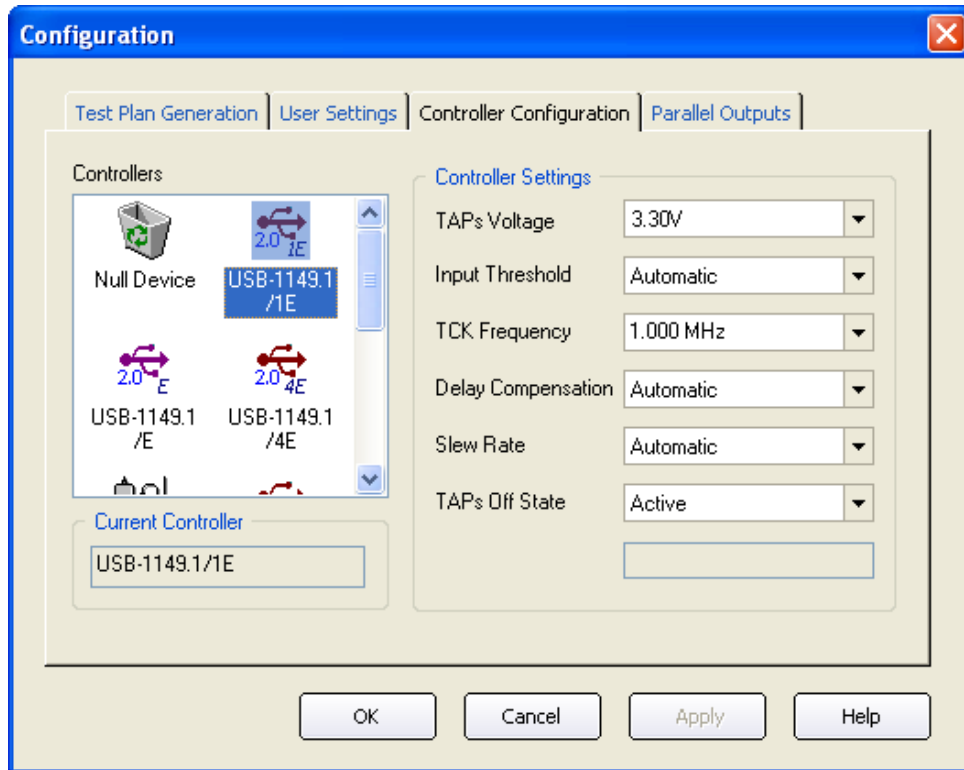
Configuration

Test Plan Generation | User Settings | Controller Configuration | Parallel Outputs

Controllers

2.0 1E

Null Device

USB-1149.1 /1E

2.0 E

2.0 4E

USB-1149.1 /E

USB-1149.1 /4E

Current Controller

USB-1149.1/1E

Controller Settings

TAPs Voltage 3.30V

Input Threshold Automatic

TCK Frequency 1.000 MHz

Delay Compensation Automatic

Slew Rate Automatic

TAPs Off State Active

OK Cancel Apply Help